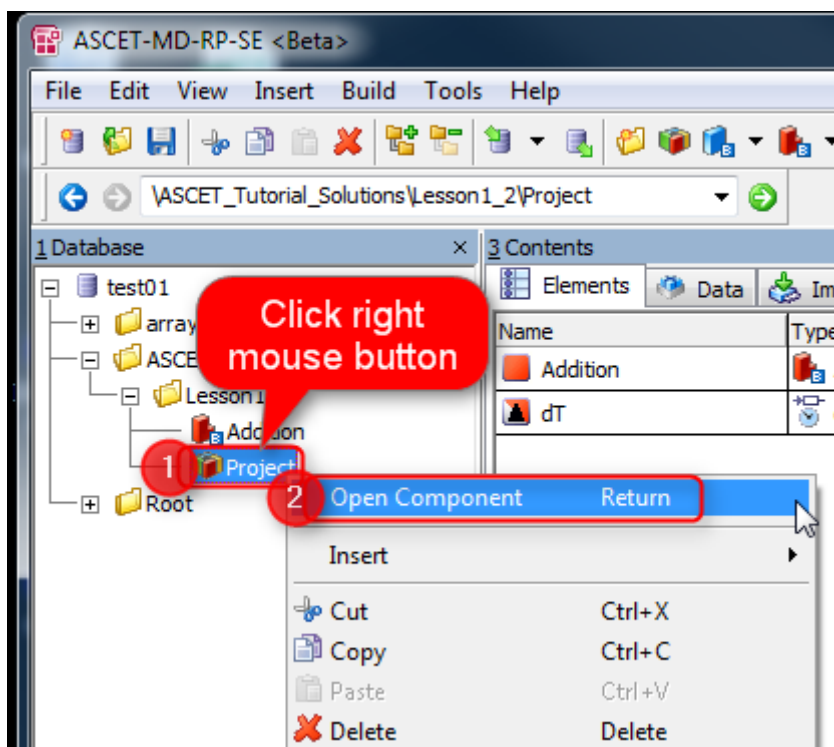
ASCET-MD-RP-SE <Beta>

File Edit View Insert Build Tools Help

\ASCET_Tutorial_Solutions\Lesson1_2\Project

1 Database

test01
array
ASCE
Lesson1
Addition
Project
Root

Click right mouse button

1

2

3 Contents

Elements Data Im

| Name | Type |
|---|---|
| Addition | |
| dT | |

Open Component Return

Insert

Cut Ctrl+X
Copy Ctrl+C
Paste Ctrl+V
Delete Delete